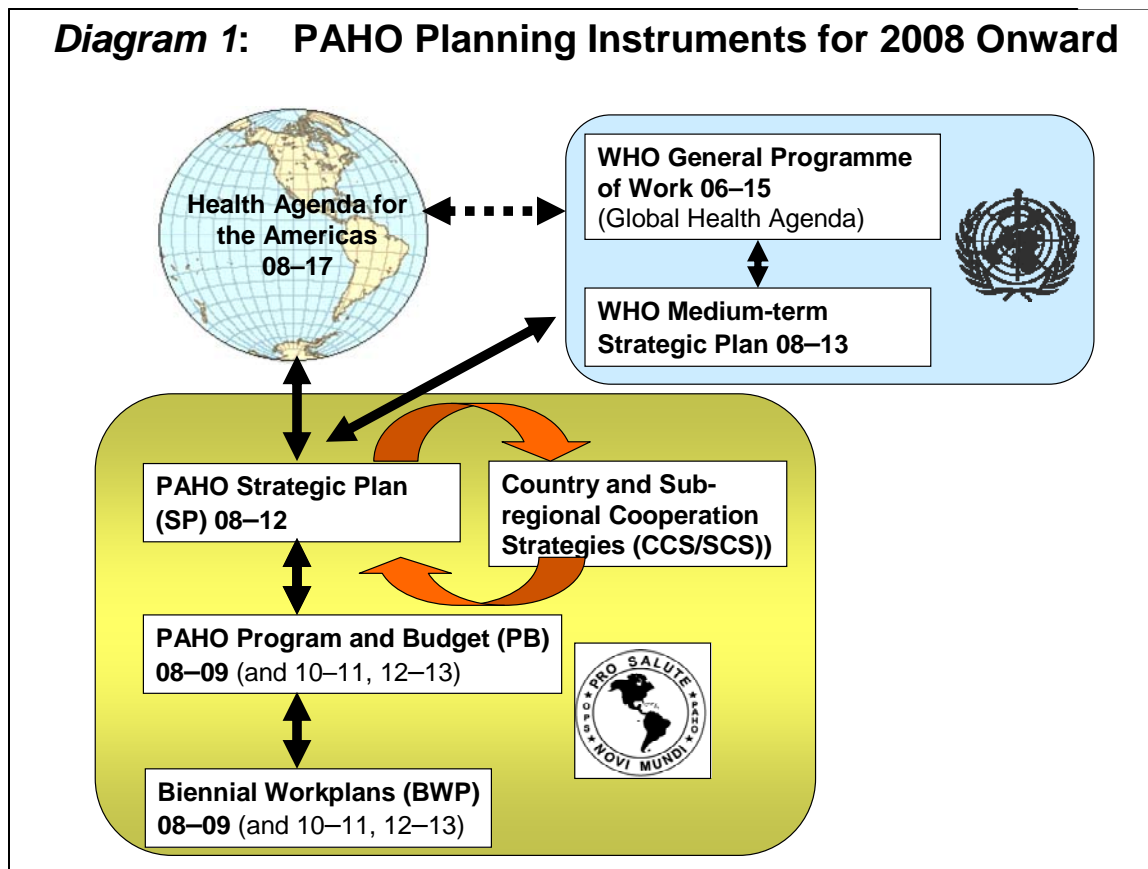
*Diagram 1*: PAHO Planning Instruments for 2008 Onward

Health Agenda for the Americas 08–17

WHO General Programme of Work 06–15
(Global Health Agenda)

WHO Medium-term Strategic Plan 08–13

PAHO Strategic Plan (SP) 08–12

Country and Sub-regional Cooperation Strategies (CCS/SCS))

PAHO Program and Budget (PB) 08–09 (and 10–11, 12–13)

PRO SALUTE NOVI MUNDI OPS PAHO

Biennial Workplans (BWP) 08–09 (and 10–11, 12–13)